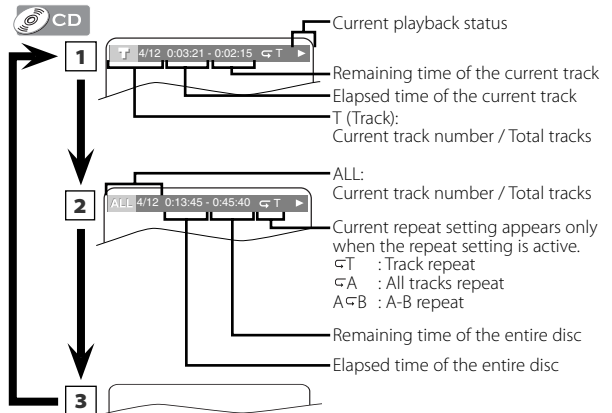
CD

1

T 4/12 0:03:21 - 0:02:15 ⊊T ▶

Current playback status

Remaining time of the current track

Elapsed time of the current track

T (Track): Current track number / Total tracks

2

ALL 4/12 0:13:45 - 0:45:40 ⊊T ▶

ALL: Current track number / Total tracks

Current repeat setting appears only when the repeat setting is active.
⊊T : Track repeat
⊊A : All tracks repeat
A⊊B : A-B repeat

Remaining time of the entire disc

Elapsed time of the entire disc

3